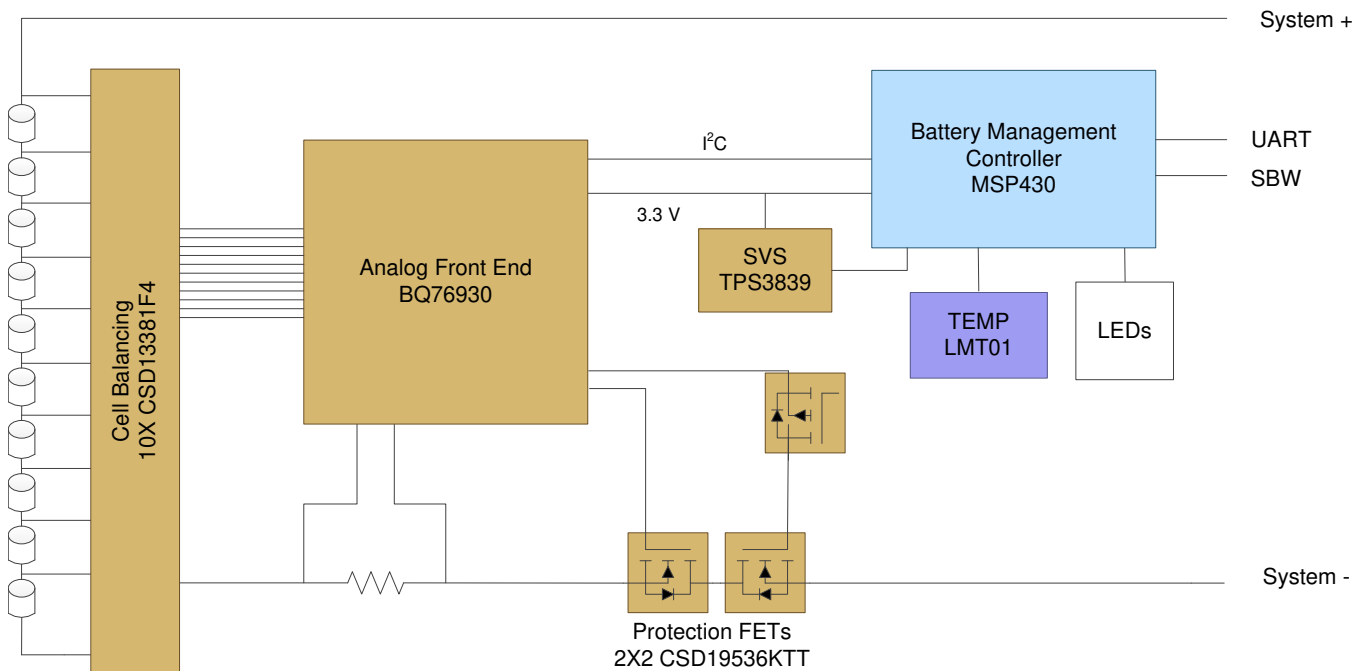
System +

Cell Balancing
10X CSD13381F4

Analog Front End
BQ76930

$I^2C$

3.3 V

Battery Management Controller
MSP430

UART

SBW

SVS
TPS3839

TEMP
LMT01

LEDs

Protection FETs
2X2 CSD19536KTT

System -